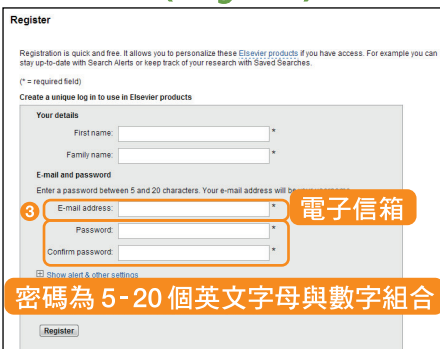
Register

Registration is quick and free. It allows you to personalize these Elsevier products if you have access. For example you can stay up-to-date with Search Alerts or keep track of your research with Saved Searches.

(* = required field)

Create a unique log in to use in Elsevier products

Your details

First name: *

Family name: *

E-mail and password

Enter a password between 5 and 20 characters. Your e-mail address will be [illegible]

3

E-mail address: *

電子信箱

Password: *

Confirm password: *

Show alert & other settings

密碼為 5-20 個英文字母與數字組合

Register